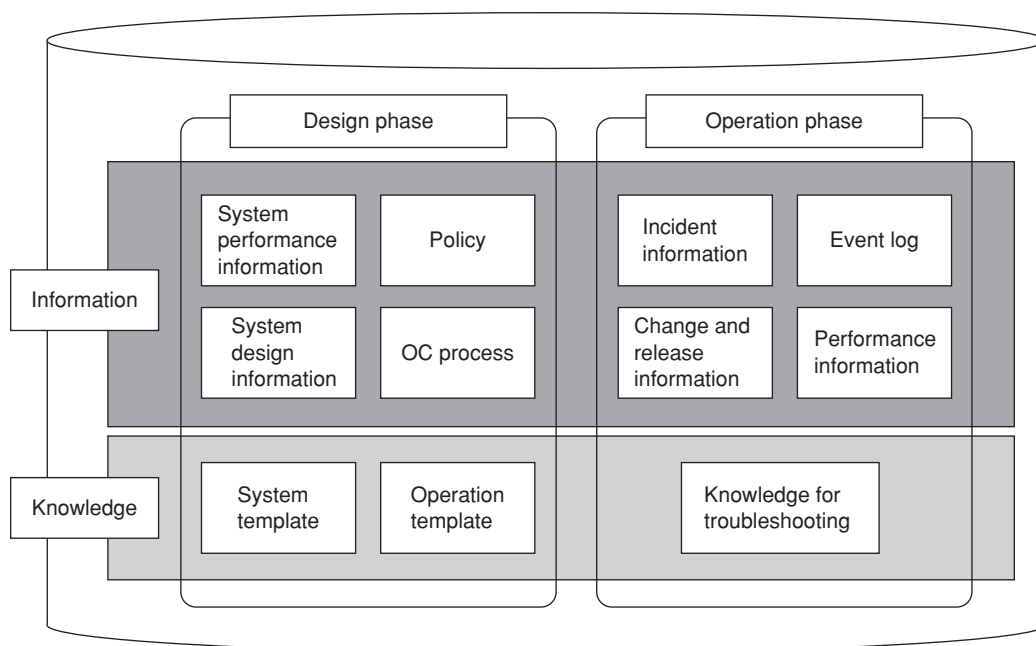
Design phase

Operation phase

Information

System performance information

Policy

System design information

OC process

Incident information

Event log

Change and release information

Performance information

Knowledge

System template

Operation template

Knowledge for troubleshooting